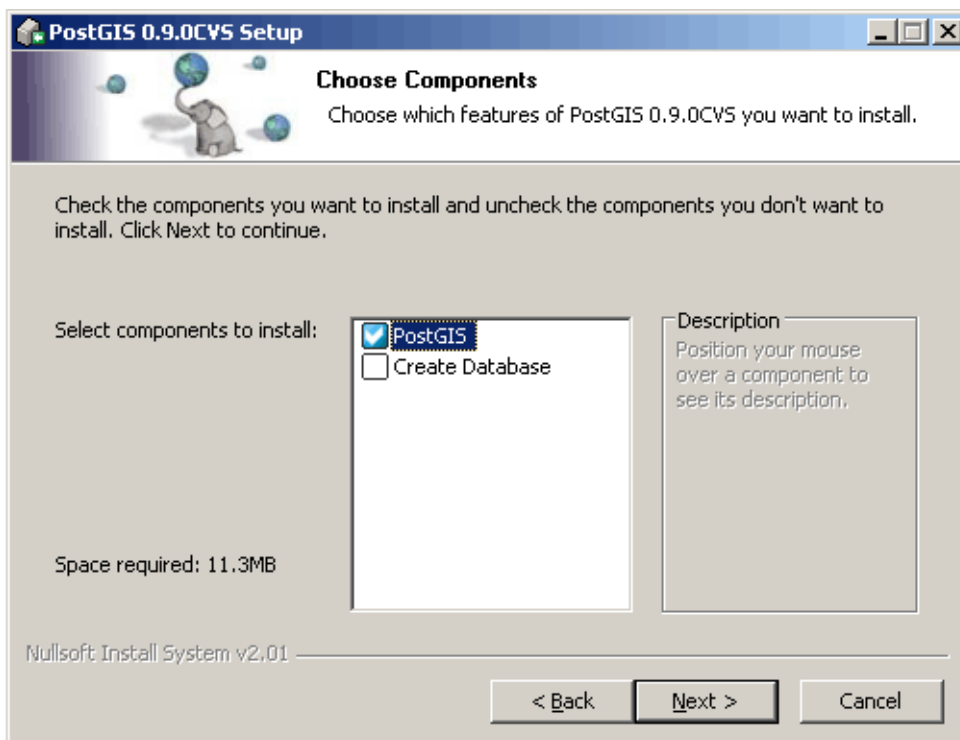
PostGIS 0.9.0CVS Setup

Choose Components

Choose which features of PostGIS 0.9.0CVS you want to install.

Check the components you want to install and uncheck the components you don't want to install. Click Next to continue.

Select components to install:

PostGIS

Create Database

Description

Position your mouse over a component to see its description.

Space required: 11.3MB

Nullsoft Install System v2.01

< Back

Next >

Cancel